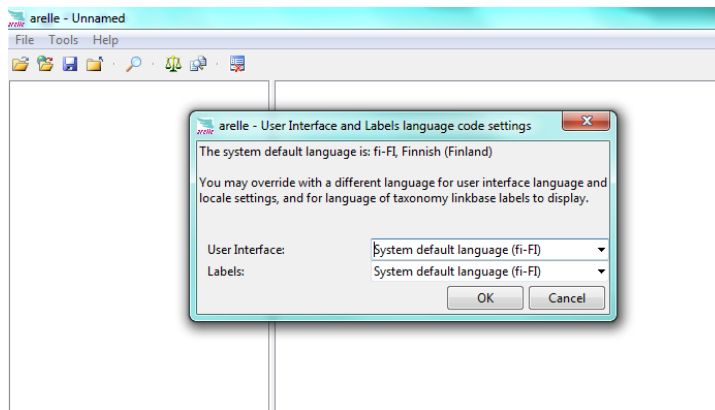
arelle - Unnamed

File Tools Help

arelle - User Interface and Labels language code settings

The system default language is: fi-FI, Finnish (Finland)

You may override with a different language for user interface language and locale settings, and for language of taxonomy linkbase labels to display.

User Interface: System default language (fi-FI)

Labels: System default language (fi-FI)

OK Cancel